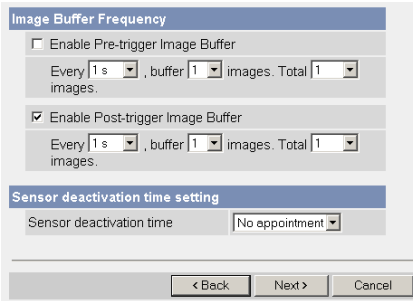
Image Buffer Frequency

☐ Enable Pre-trigger Image Buffer

Every 1 s , buffer 1 images. Total 1 images.

☑ Enable Post-trigger Image Buffer

Every 1 s , buffer 1 images. Total 1 images.

Sensor deactivation time setting

Sensor deactivation time No appointment

< Back Next > Cancel